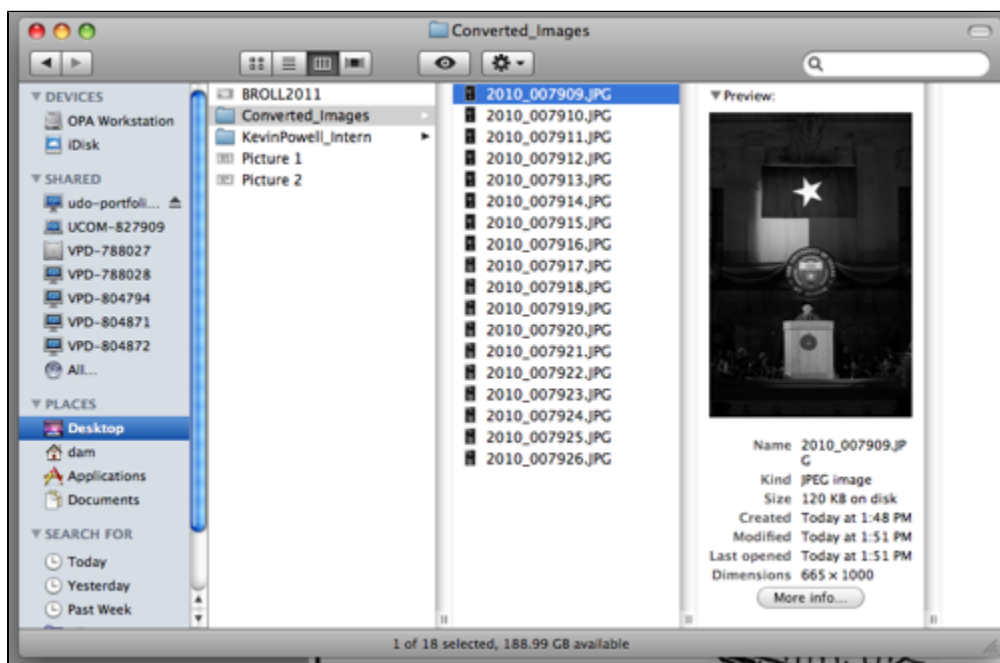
Converted_Images

▼ DEVICES
OPA Workstation
iDisk
▼ SHARED
udo-portfoli...
UCOM-827909
VPD-788027
VPD-788028
VPD-804794
VPD-804871
VPD-804872
All...
▼ PLACES
Desktop
dam
Applications
Documents
▼ SEARCH FOR
Today
Yesterday
Past Week

BROLL2011
Converted_Images
KevinPowell_Intern
Picture 1
Picture 2

2010_007909.JPG
2010_007910.JPG
2010_007911.JPG
2010_007912.JPG
2010_007913.JPG
2010_007914.JPG
2010_007915.JPG
2010_007916.JPG
2010_007917.JPG
2010_007918.JPG
2010_007919.JPG
2010_007920.JPG
2010_007921.JPG
2010_007922.JPG
2010_007923.JPG
2010_007924.JPG
2010_007925.JPG
2010_007926.JPG

▼ Preview:

Name 2010_007909.JPG
Kind JPEG image
Size 120 KB on disk
Created Today at 1:48 PM
Modified Today at 1:51 PM
Last opened Today at 1:51 PM
Dimensions 665 × 1000
More info...

1 of 18 selected, 188.99 GB available